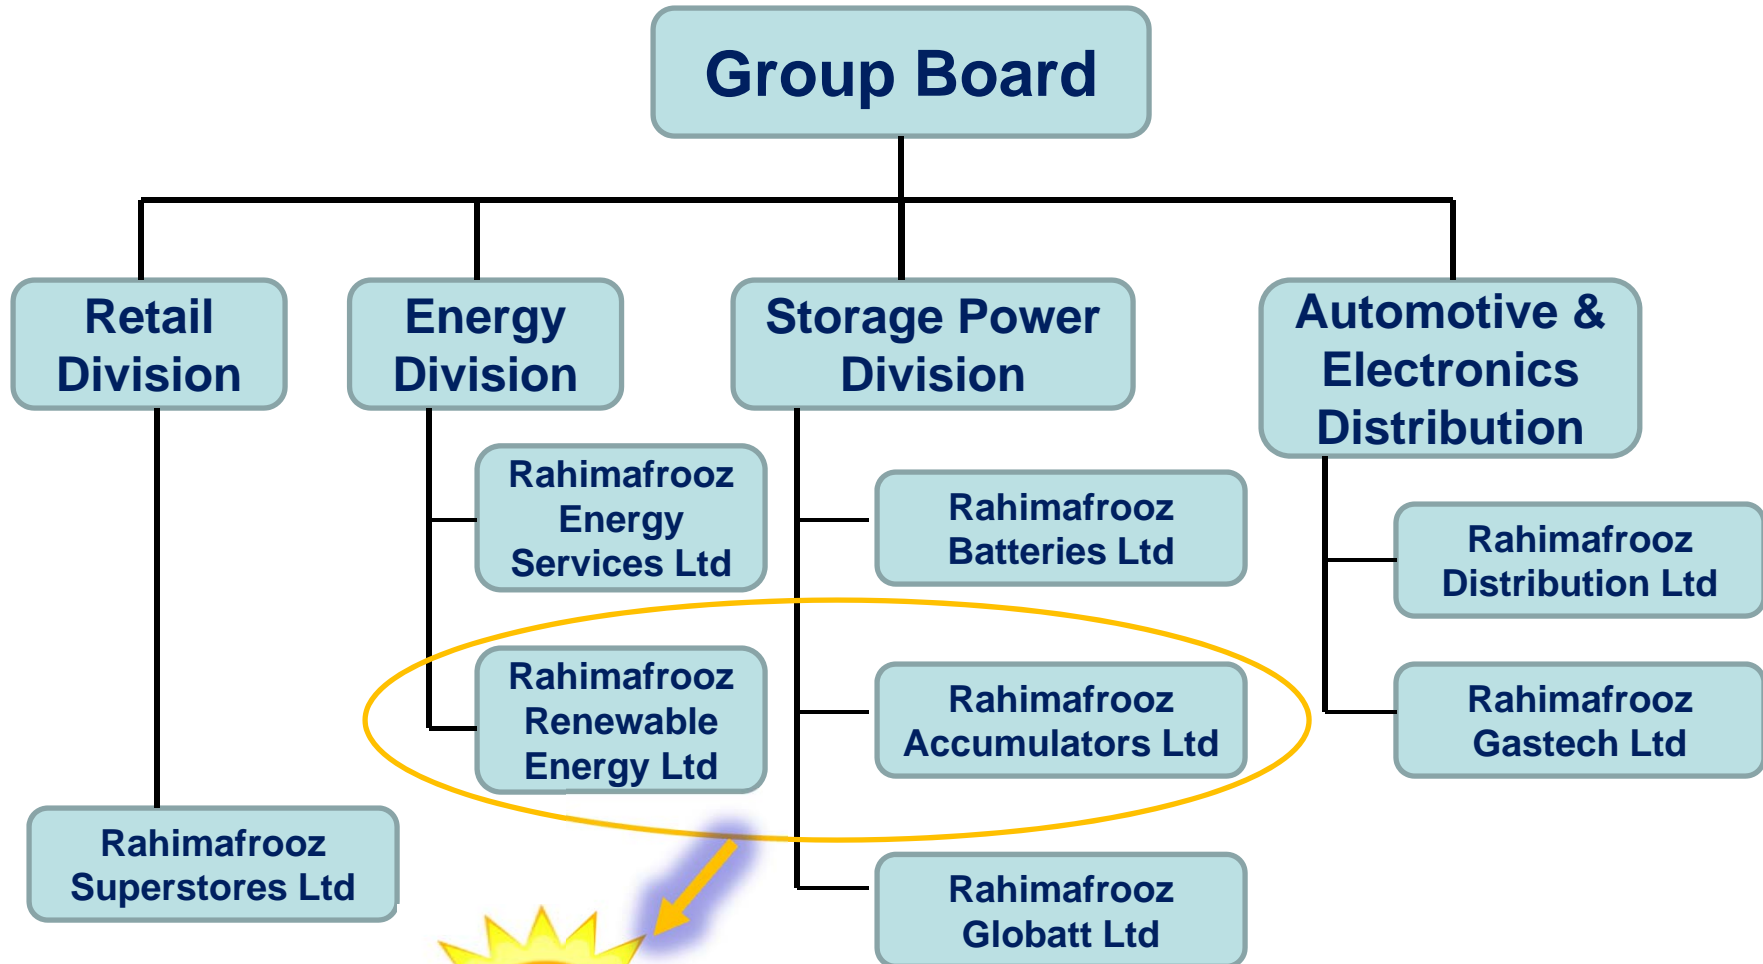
Group Board

Retail Division

Energy Division

Storage Power Division

Automotive & Electronics Distribution

Rahimafrooz Energy Services Ltd

Rahimafrooz Renewable Energy Ltd

Rahimafrooz Batteries Ltd

Rahimafrooz Accumulators Ltd

Rahimafrooz Globatt Ltd

Rahimafrooz Distribution Ltd

Rahimafrooz Gastech Ltd

Rahimafrooz Superstores Ltd